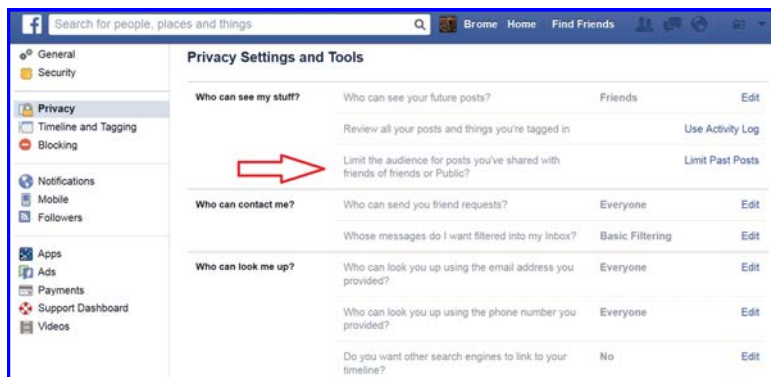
f Search for people, places and things Brome Home Find Friends

General
Security

Privacy
Timeline and Tagging
Blocking

Notifications
Mobile
Followers

Apps
Ads
Payments
Support Dashboard
Videos

Privacy Settings and Tools

| | | | |
|---|---|---|---|
| Who can see my stuff? | Who can see your future posts? | Friends | Edit |
| | Review all your posts and things you're tagged in | | Use Activity Log |
| | Limit the audience for posts you've shared with friends of friends or Public? | | Limit Past Posts |
| Who can contact me? | Who can send you friend requests? | Everyone | Edit |
| | Whose messages do I want filtered into my Inbox? | Basic Filtering | Edit |
| Who can look me up? | Who can look you up using the email address you provided? | Everyone | Edit |
| | Who can look you up using the phone number you provided? | Everyone | Edit |
| | Do you want other search engines to link to your timeline? | No | Edit |